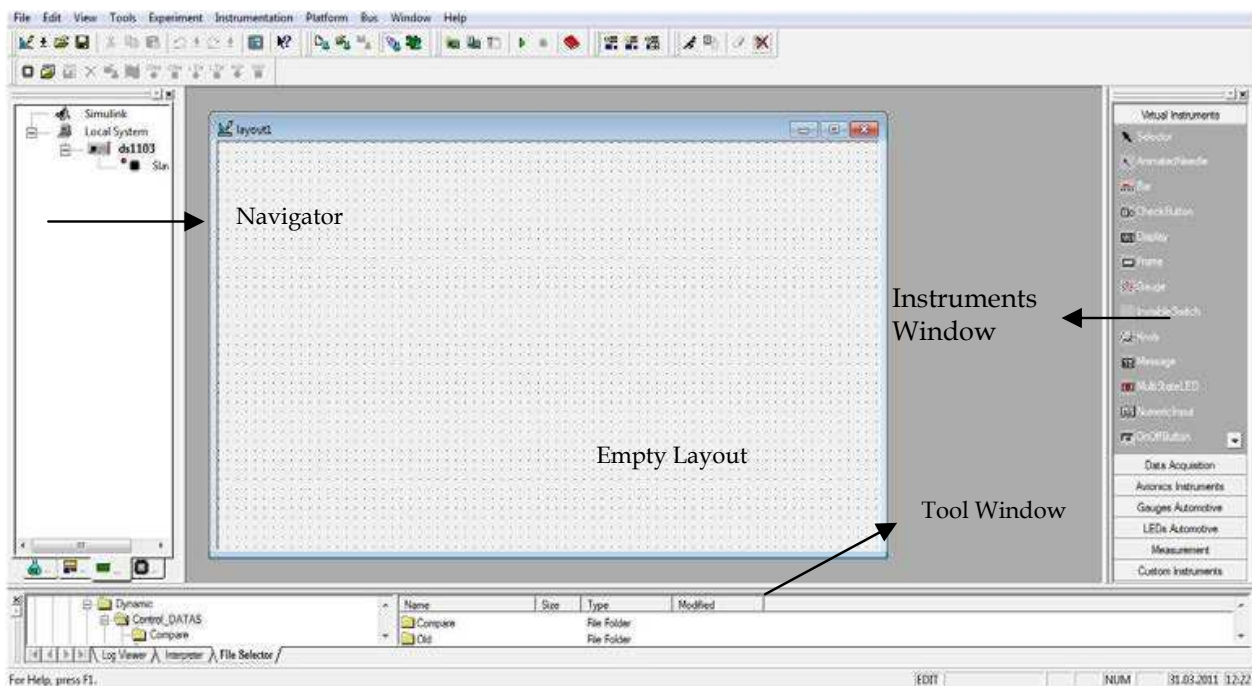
File Edit View Tools Experiment Instrumentation Platform Bus Window Help

Simulink
Local System
ds1103
Sin

layout1

Navigator

Empty Layout

Instruments Window

Tool Window

Virtual Instruments
Selector
AnimatedNeedle
Bar
CheckButton
Display
Frame
Gauge
InvisibleSwitch
Knob
Message
MultiStateLED
NumericInput
OnOffButton
Data Acquisition
Avionics Instruments
Gauges Automotive
LEDs Automotive
Measurement
Custom Instruments

Dynamic
Control_DATAS
Compare

| Name | Size | Type | Modified |
|---|---|---|---|
| Compare | | File Folder | |
| Old | | File Folder | |

Log Viewer Interpreter File Selector

For Help, press F1.
EDIT
NUM
31.03.2011 12:22